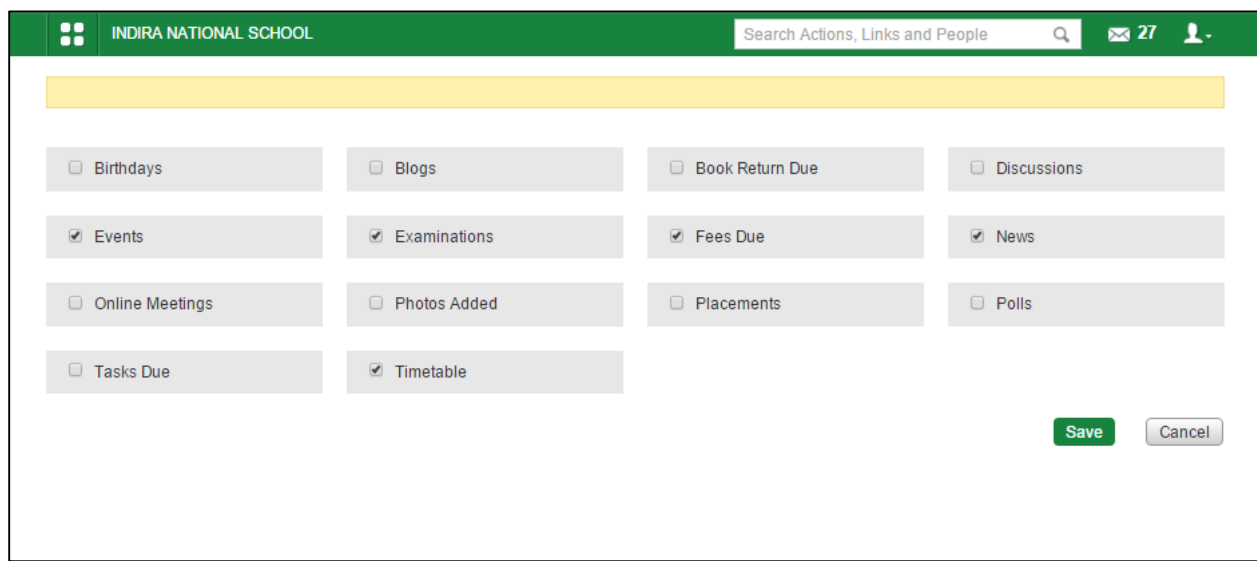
INDIRA NATIONAL SCHOOL

Search Actions, Links and People

27

Birthdays

Blogs

Book Return Due

Discussions

Events

Examinations

Fees Due

News

Online Meetings

Photos Added

Placements

Polls

Tasks Due

Timetable

Save

Cancel